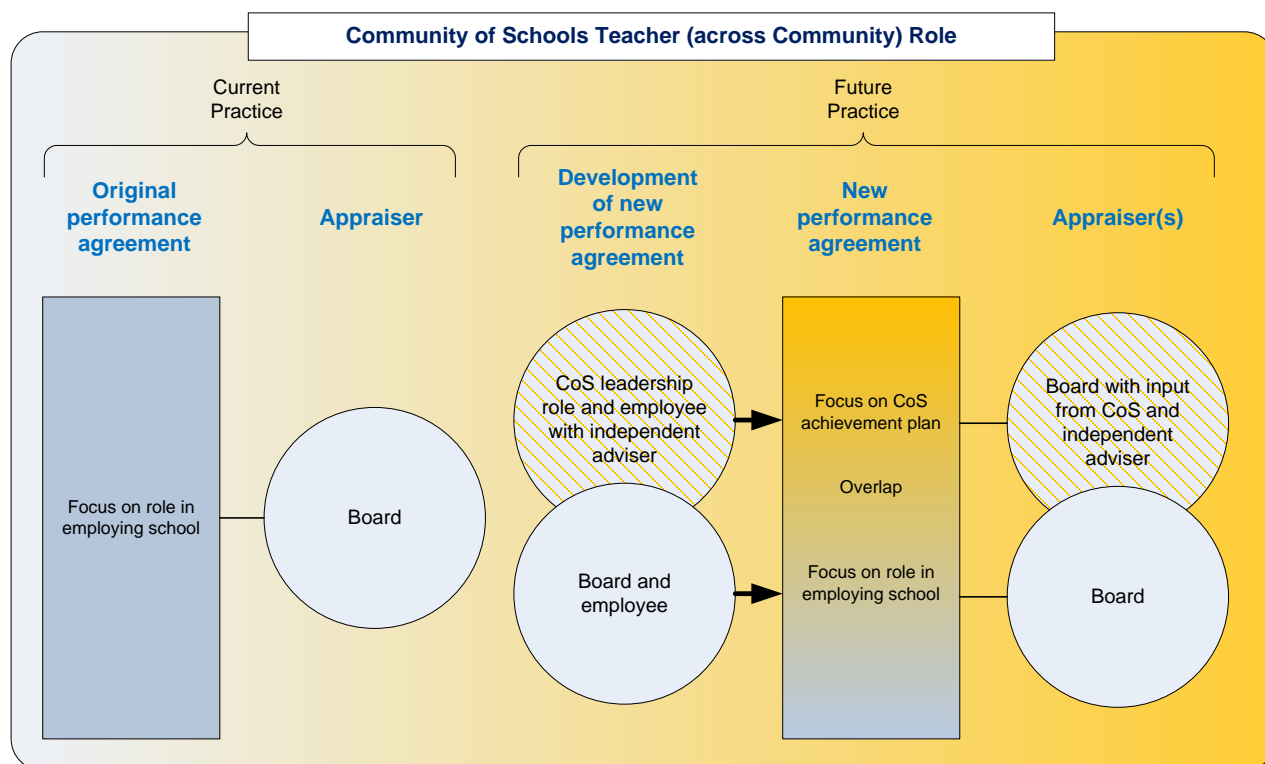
Community of Schools Teacher (across Community) Role

Current Practice

Original performance agreement

Appraiser

Focus on role in employing school

Board

Future Practice

Development of new performance agreement

New performance agreement

Appraiser(s)

CoS leadership role and employee with independent adviser

Board and employee

Focus on CoS achievement plan

Overlap

Focus on role in employing school

Board with input from CoS and independent adviser

Board